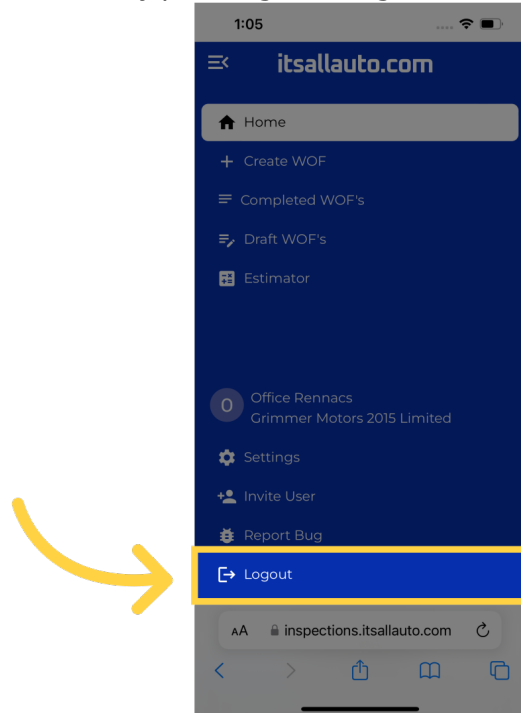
1:05

itsallauto.com

Home

Create WOF

Completed WOF's

Draft WOF's

Estimator

O

Office Rennacs
Grimmer Motors 2015 Limited

Settings

Invite User

Report Bug

Logout

AA inspections.itsallauto.com